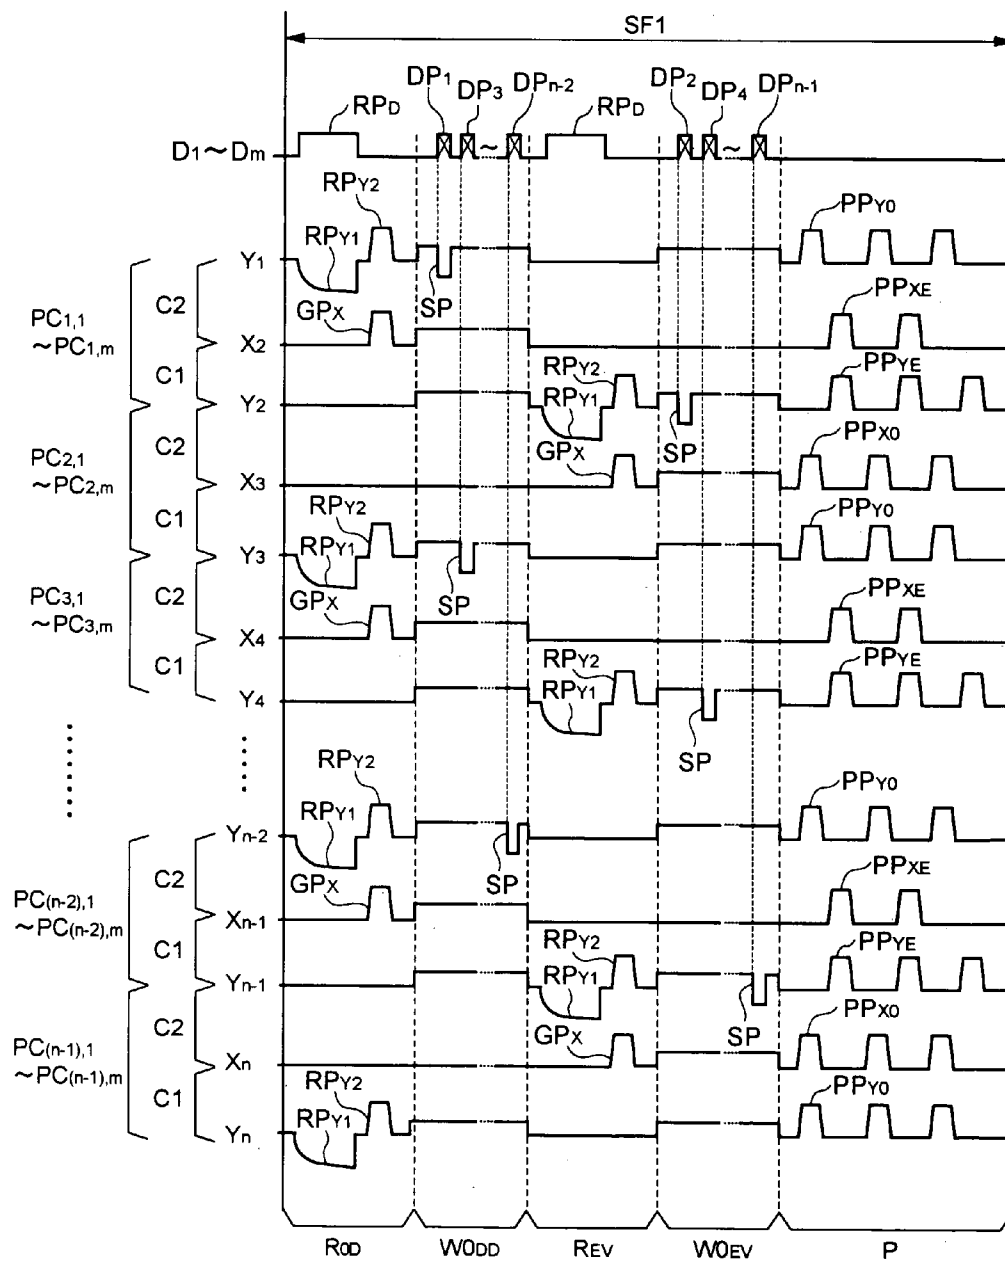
SF1

$DP_1$ $DP_3$ $DP_{n-2}$ $DP_2$ $DP_4$ $DP_{n-1}$

$RP_D$ $RP_D$

$D_1 \sim D_m$

$RP_{Y2}$ $RP_{Y1}$ $PP_{Y0}$

$Y_1$

SP

$PC_{1,1}$ $\sim PC_{1,m}$

C2

$GP_X$ $PP_{XE}$

$X_2$

C1

$RP_{Y2}$ $RP_{Y1}$ $PP_{YE}$

$Y_2$

SP

$PC_{2,1}$ $\sim PC_{2,m}$

C2

$GP_X$ $PP_{X0}$

$X_3$

C1

$RP_{Y2}$ $RP_{Y1}$ $PP_{Y0}$

$Y_3$

SP

$PC_{3,1}$ $\sim PC_{3,m}$

C2

$GP_X$ $PP_{XE}$

$X_4$

C1

$RP_{Y2}$ $RP_{Y1}$ $PP_{YE}$

$Y_4$

SP

$RP_{Y2}$ $RP_{Y1}$ $PP_{Y0}$

$Y_{n-2}$

SP

$PC_{(n-2),1}$ $\sim PC_{(n-2),m}$

C2

$GP_X$ $PP_{XE}$

$X_{n-1}$

C1

$RP_{Y2}$ $RP_{Y1}$ $PP_{YE}$

$Y_{n-1}$

SP

$PC_{(n-1),1}$ $\sim PC_{(n-1),m}$

C2

$GP_X$ SP $PP_{X0}$

$X_n$

C1

$RP_{Y2}$ $RP_{Y1}$ $PP_{Y0}$

$Y_n$

$R_{OD}$ $W0_{DD}$ $R_{EV}$ $W0_{EV}$ P